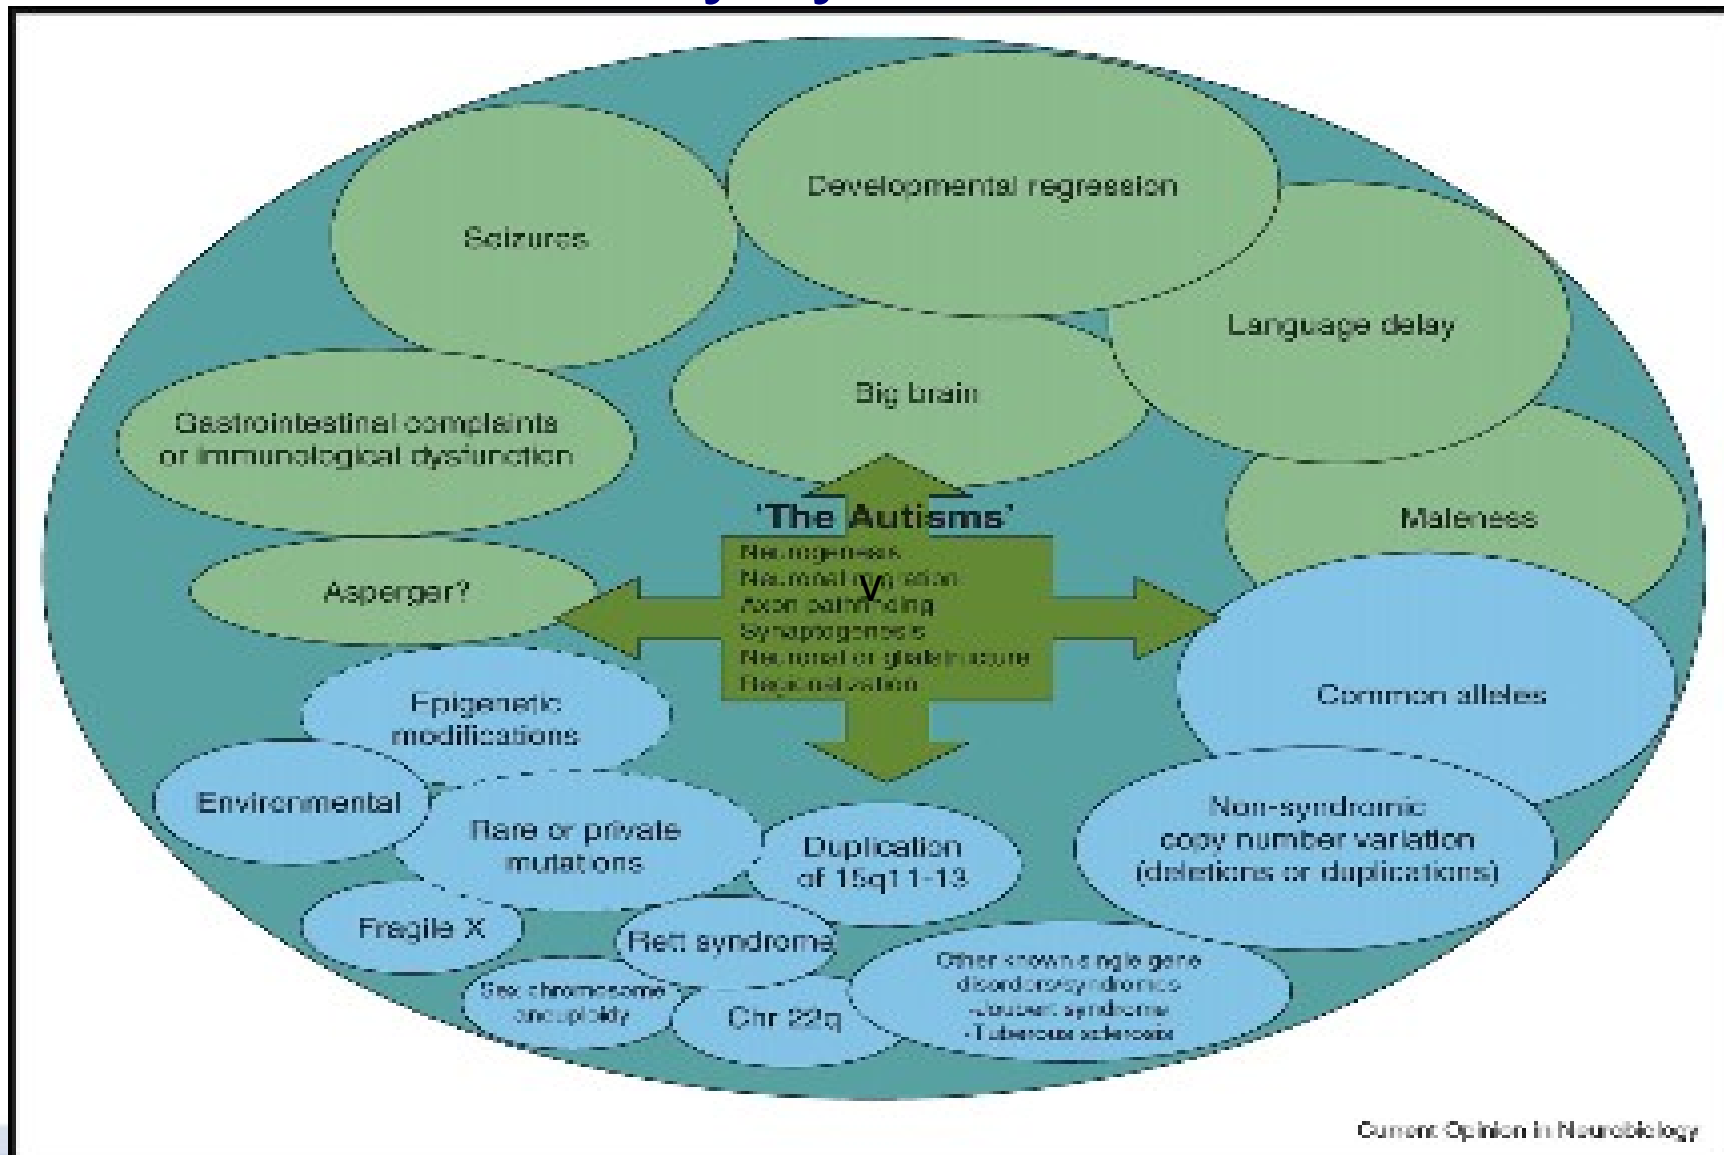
Developmental regression

Seizures

Language delay

Big brain

Gastrointestinal complaints or immunological dysfunction

'The Autisms'

Neurogenesis
Neuronal migration
Axon pathfinding
Synaptogenesis
Neuronal or glial structure
Regionalization

V

Maleness

Asperger?

Common alleles

Epigenetic modifications

Environmental

Rare or private mutations

Duplication of 15q11-13

Non-syndromic copy number variation (deletions or duplications)

Fragile X

Rett syndrome

Sex chromosome aneuploidy

Chr 22q

Other known single gene disorders/syndromes
-Joubert syndrome
-Tuberous sclerosis

Current Opinion in Neurobiology